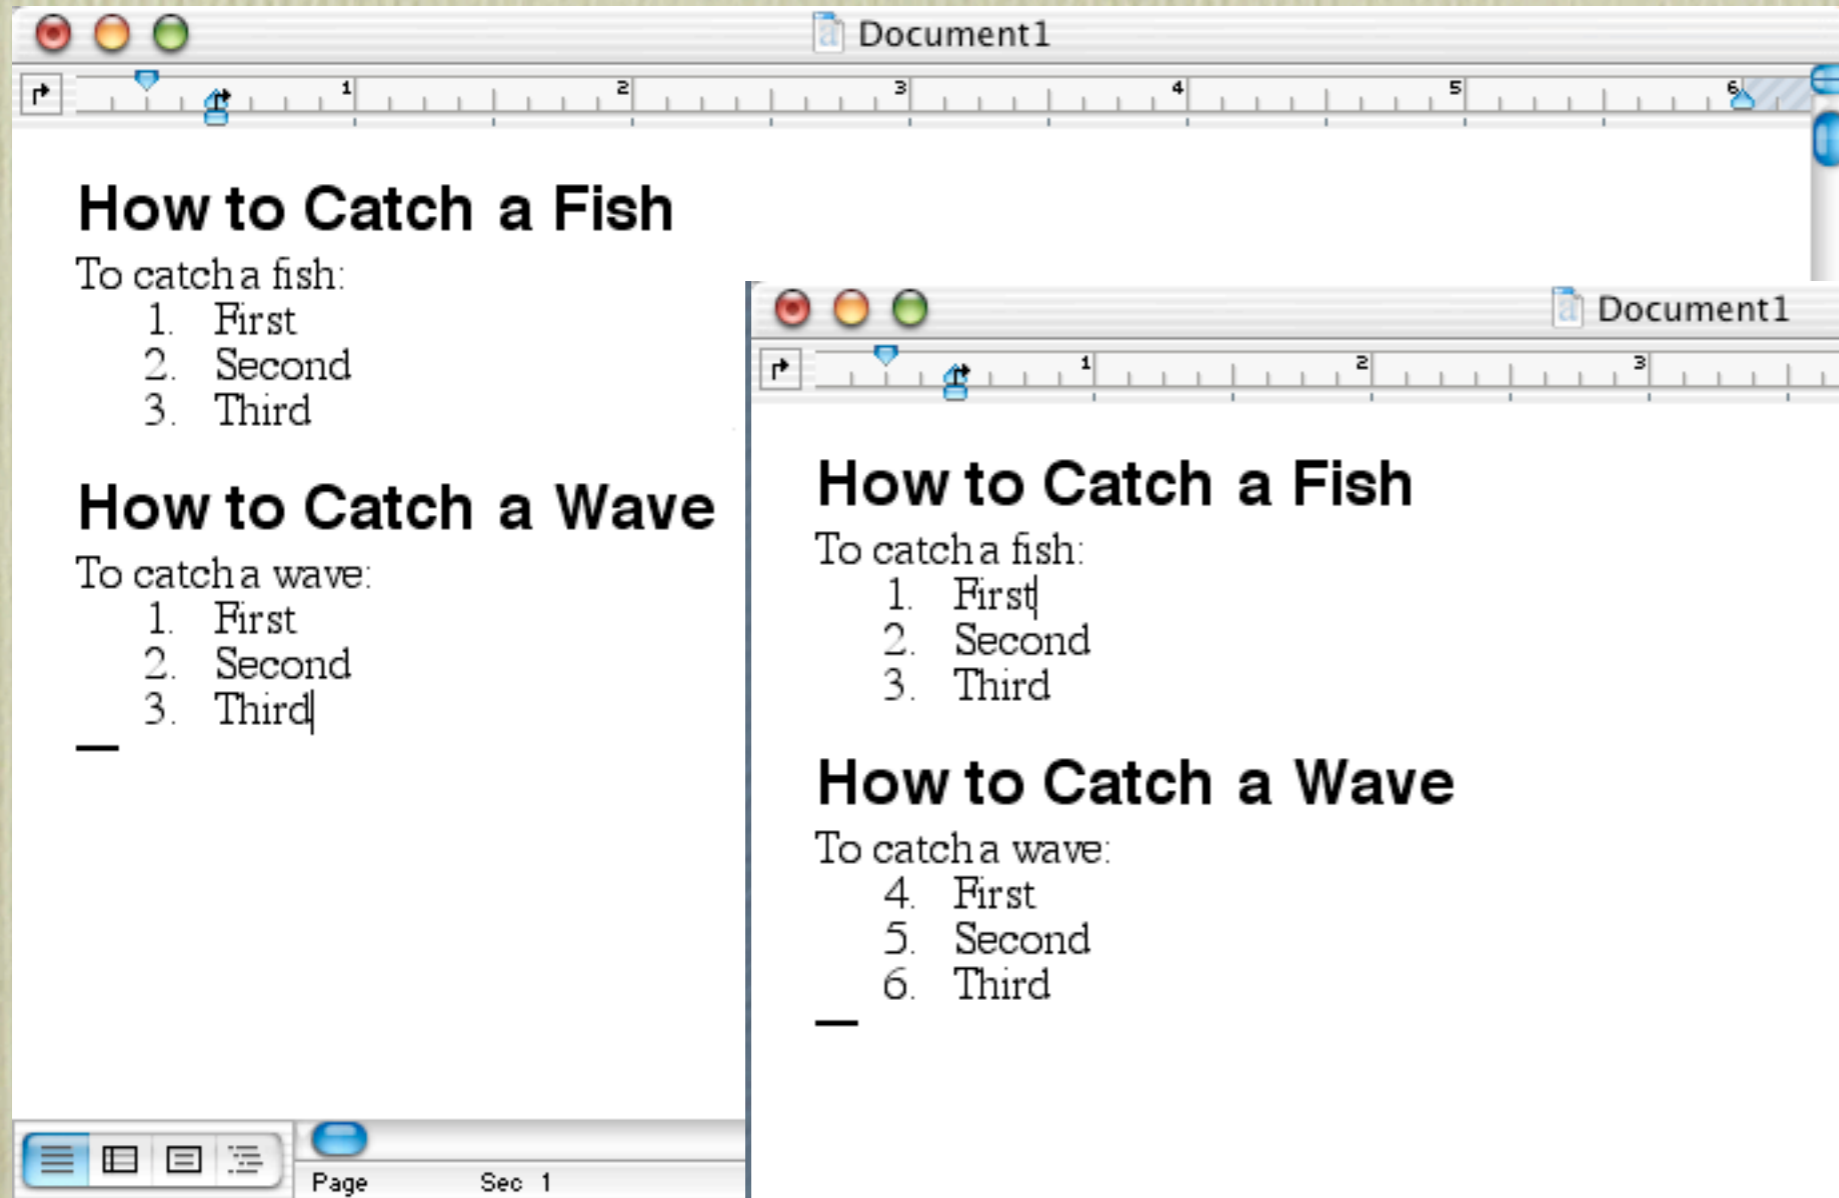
Document1

1 2 3 4 5 6

How to Catch a Fish

To catch a fish:

1. First
2. Second
3. Third

How to Catch a Wave

To catch a wave:

1. First
2. Second
3. Third

Page Sec 1

Document1

1 2 3

How to Catch a Fish

To catch a fish:

1. First
2. Second
3. Third

How to Catch a Wave

To catch a wave:

4. First
5. Second
6. Third